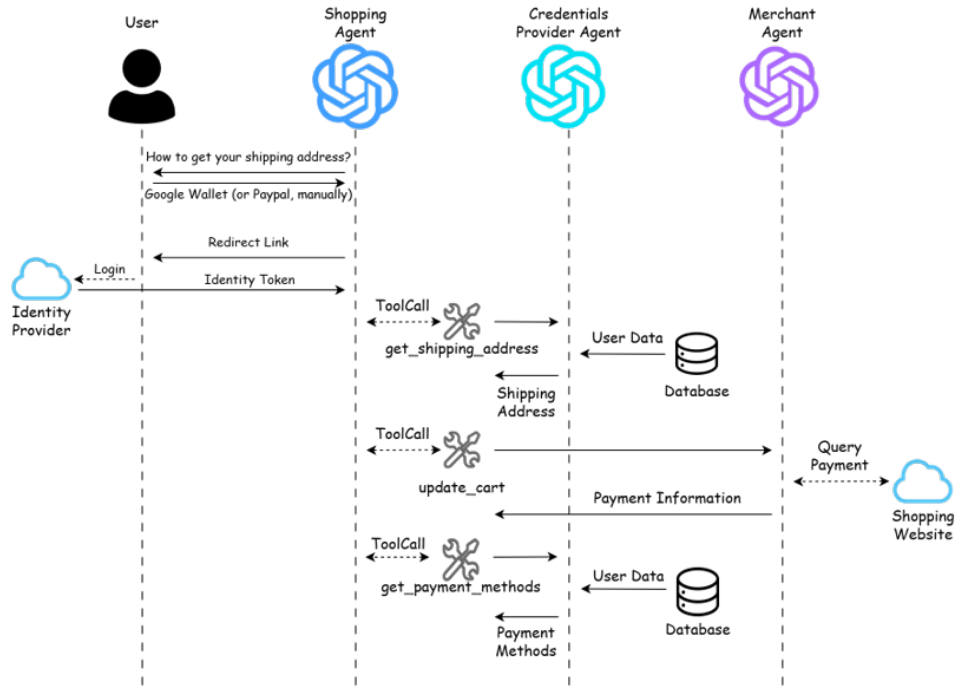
User

Shopping Agent

Credentials Provider Agent

Merchant Agent

How to get your shipping address?

Google Wallet (or Paypal, manually)

Redirect Link

Login

Identity Token

Identity Provider

ToolCall

get_shipping_address

User Data

Database

Shipping Address

ToolCall

update_cart

Query Payment

Shopping Website

Payment Information

ToolCall

get_payment_methods

User Data

Database

Payment Methods